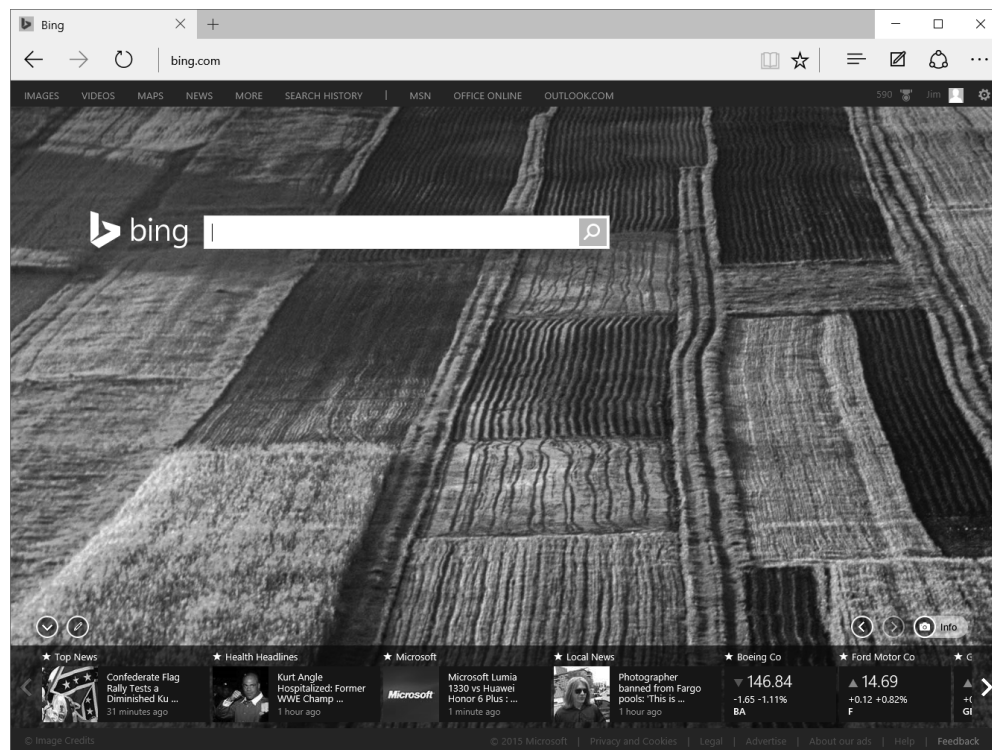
Bing

bing.com

IMAGES VIDEOS MAPS NEWS MORE SEARCH HISTORY | MSN OFFICE ONLINE OUTLOOK.COM

590 Jim

bing

Info

★ Top News
Confederate Flag Rally Tests a Diminished Ku ...
31 minutes ago

★ Health Headlines
Kurt Angle Hospitalized: Former WWE Champ ...
1 hour ago

★ Microsoft
Microsoft
Microsoft Lumia 1330 vs Huawei Honor 6 Plus : ...
1 minute ago

★ Local News
Photographer banned from Fargo pools: 'This is ...
1 hour ago

★ Boeing Co
146.84
-1.65 -1.11%
BA

★ Ford Motor Co
14.69
+0.12 +0.82%
F

★ G
+(
GI

© Image Credits

© 2015 Microsoft | Privacy and Cookies | Legal | Advertise | About our ads | Help | Feedback